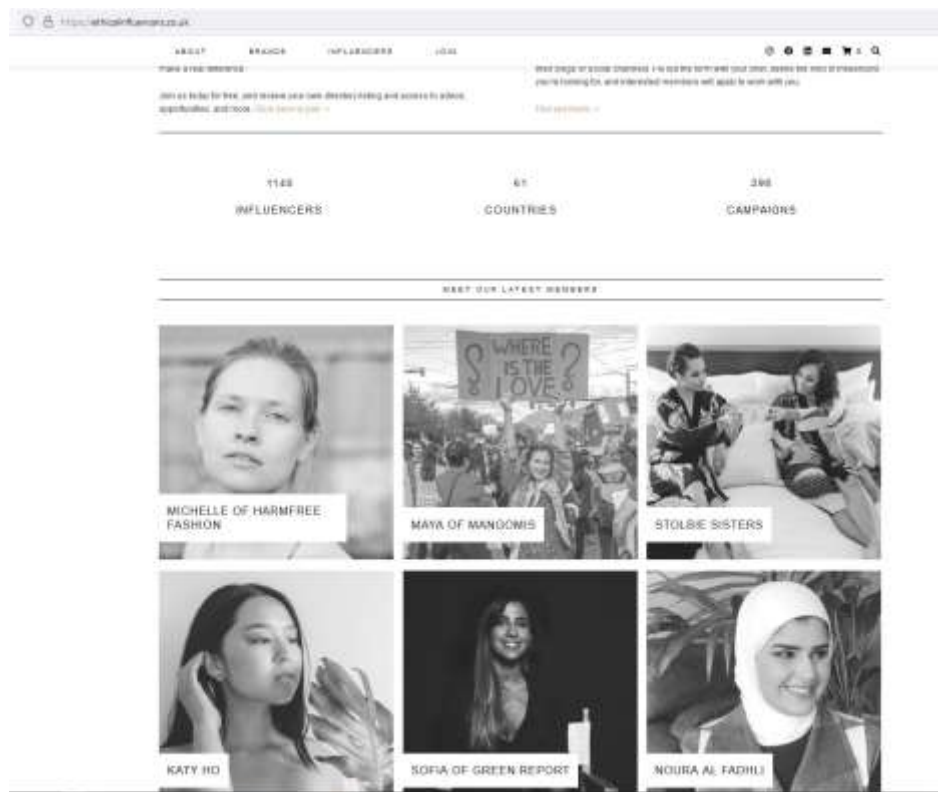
https://ethicalinfluencers.co.uk

ABOUT BRANDS INFLUENCERS JOIN

Make a real difference.

Join us today for free, and receive your own directory listing and access to advice, opportunities, and more. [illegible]

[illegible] blogs or social channels. Fill out the form with your brief, details the kind of influencers you're looking for, and interested members will apply to work with you.

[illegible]

1148
INFLUENCERS

61
COUNTRIES

398
CAMPAIGNS

MEET OUR LATEST MEMBERS

WHERE IS THE LOVE

MICHELLE OF HARMFREE FASHION

MAYA OF MANGOMIS

STOLBIE SISTERS

KATY HO

SOFIA OF GREEN REPORT

NOURA AL FADHLI